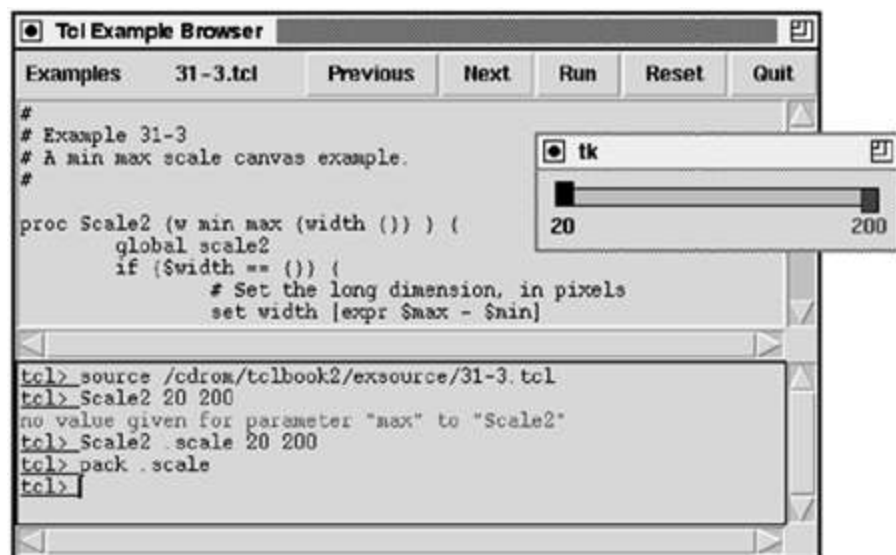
Tcl Example Browser

Examples 31-3.tcl Previous Next Run Reset Quit

#
# Example 31-3
# A min max scale canvas example.
#

proc Scale2 {w min max {width {}} } {
global scale2
if {$width == {}} {
# Set the long dimension, in pixels
set width [expr $max - $min]

tk

20 200

tcl> source /cdrom/tclbook2/exsource/31-3.tcl
tcl> Scale2 20 200
no value given for parameter "max" to "Scale2"
tcl> Scale2 .scale 20 200
tcl> pack .scale
tcl>